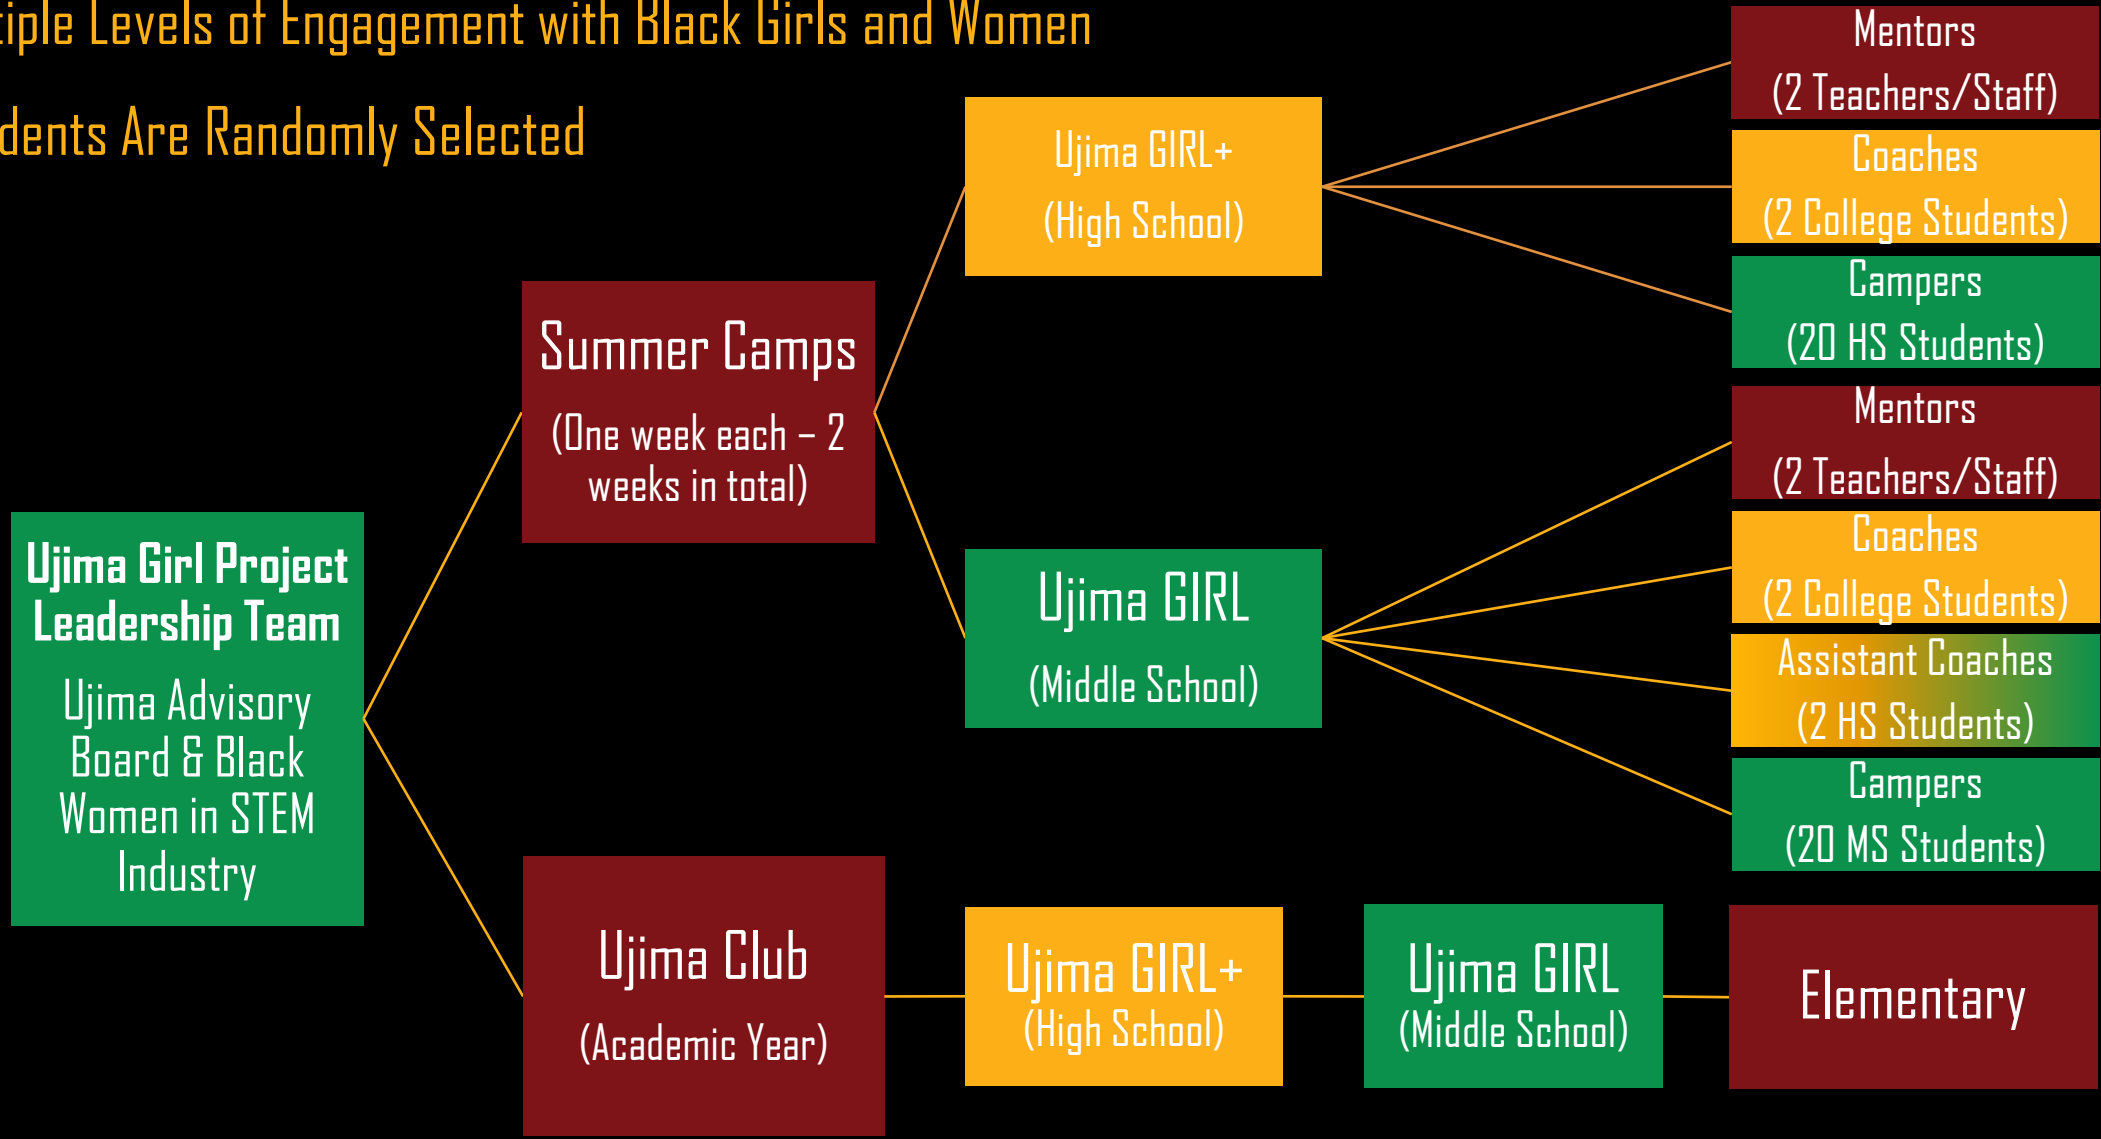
tiple Levels of Engagement with Black Girls and Women

dents Are Randomly Selected

Ujima Girl Project Leadership Team

Ujima Advisory Board & Black Women in STEM Industry

Summer Camps

(One week each – 2 weeks in total)

Ujima GIRL+

(High School)

Mentors

(2 Teachers/Staff)

Coaches

(2 College Students)

Campers

(20 HS Students)

Ujima GIRL

(Middle School)

Mentors

(2 Teachers/Staff)

Coaches

(2 College Students)

Assistant Coaches

(2 HS Students)

Campers

(20 MS Students)

Ujima Club

(Academic Year)

Ujima GIRL+

(High School)

Ujima GIRL

(Middle School)

Elementary